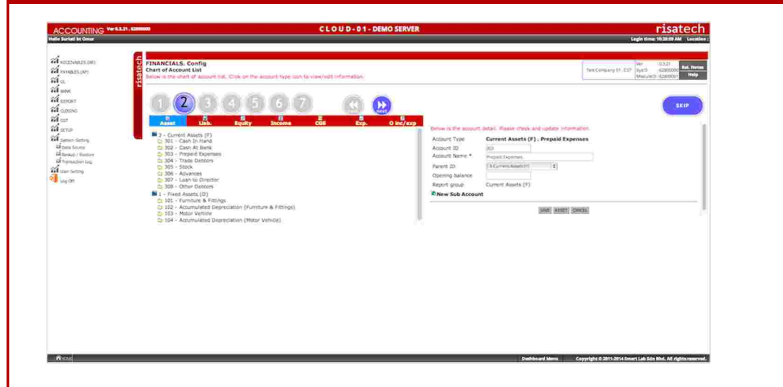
ACCOUNTING Ver 6.3.21 - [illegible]

CLOUD-01 - DEMO SERVER

risatech

Hello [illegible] Omar

Login time: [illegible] Location: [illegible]

RECEIVABLES (AR)
PAYABLES (AP)
GL
BANK
REPORT
CLOSING
GST
SETUP
System Setting
Data Source
Backup / Restore
Transaction Log
User Setting
Log Off

risatech

FINANCIALS. Config
Chart of Account List
Below is the chart of account list. Click on the account type icon to view/edit information.

Test Company 01, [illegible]

Ver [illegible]
Sys ID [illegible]
MacId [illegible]

Sol. Notes
Help

1 2 3 4 5 6 7

SKIP

Asset Liab. Equity Income COS Exp. O Inc/exp

3 - Current Assets (F)
301 - Cash In Hand
302 - Cash At Bank
303 - Prepaid Expenses
304 - Trade Debtors
305 - Stock
306 - Advances
307 - Loan to Director
308 - Other Debtors
1 - Fixed Assets (D)
101 - Furniture & Fittings
102 - Accumulated Depreciation (Furniture & Fittings)
103 - Motor Vehicle
104 - Accumulated Depreciation (Motor Vehicle)

Below is the account detail. Please check and update information.

Account Type Current Assets (F) . Prepaid Expenses
Account ID 303
Account Name * Prepaid Expenses
Parent ID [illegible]
Opening balance
Report group Current Assets (F)
New Sub Account

SAVE RESET CANCEL

Dashboard Menu Copyright © 2011-2014 Smart Lab Sdn Bhd. All rights reserved.